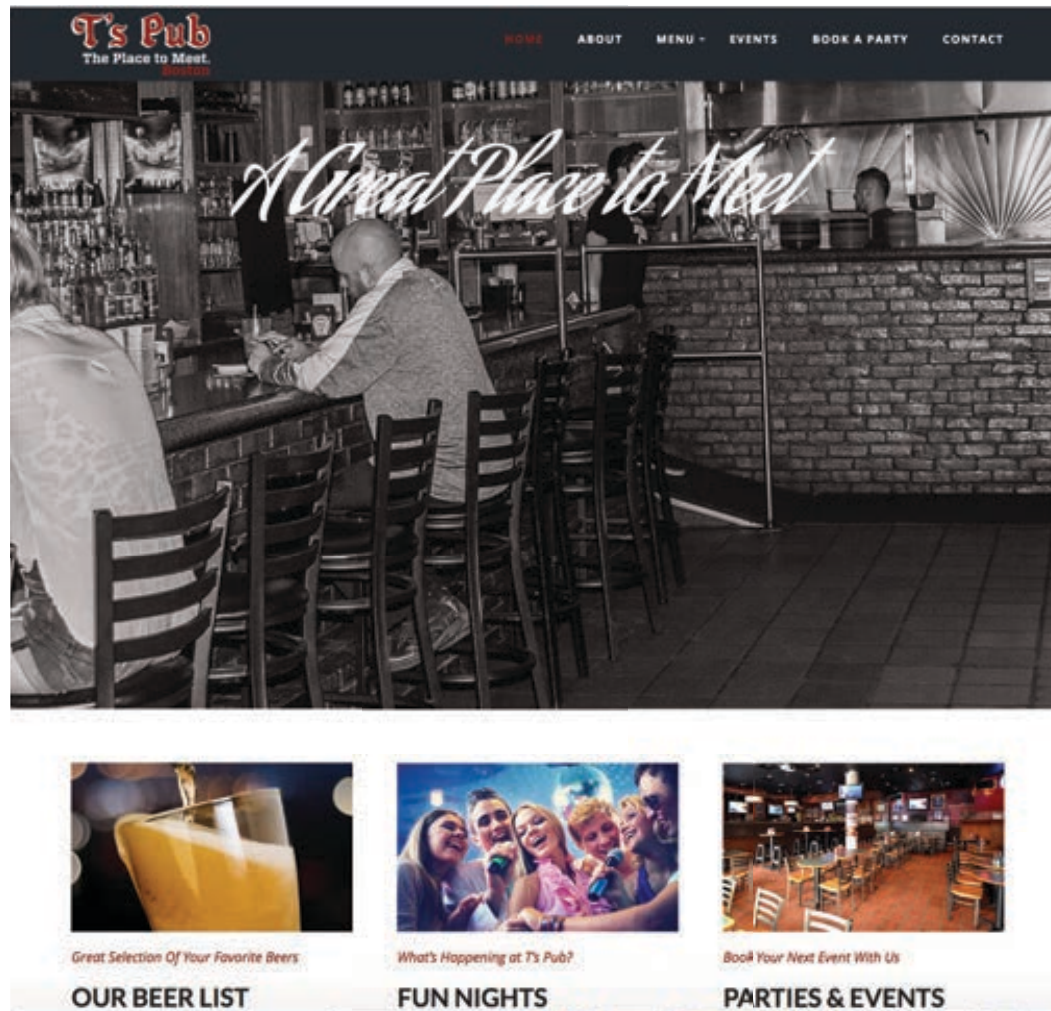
T's Pub
The Place to Meet.
Boston

HOME ABOUT MENU EVENTS BOOK A PARTY CONTACT

A Great Place to Meet

Great Selection Of Your Favorite Beers
OUR BEER LIST

What's Happening at T's Pub?
FUN NIGHTS

Book Your Next Event With Us
PARTIES & EVENTS